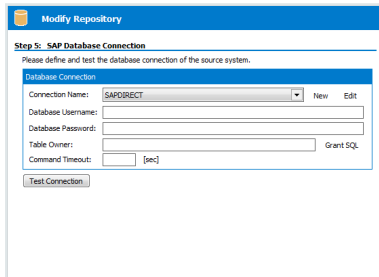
Modify Repository

Step 5: SAP Database Connection

Please define and test the database connection of the source system.

Database Connection

Connection Name: SAPDIRECT New Edit

Database Username:

Database Password:

Table Owner: Grant SQL

Command Timeout: [sec]

Test Connection